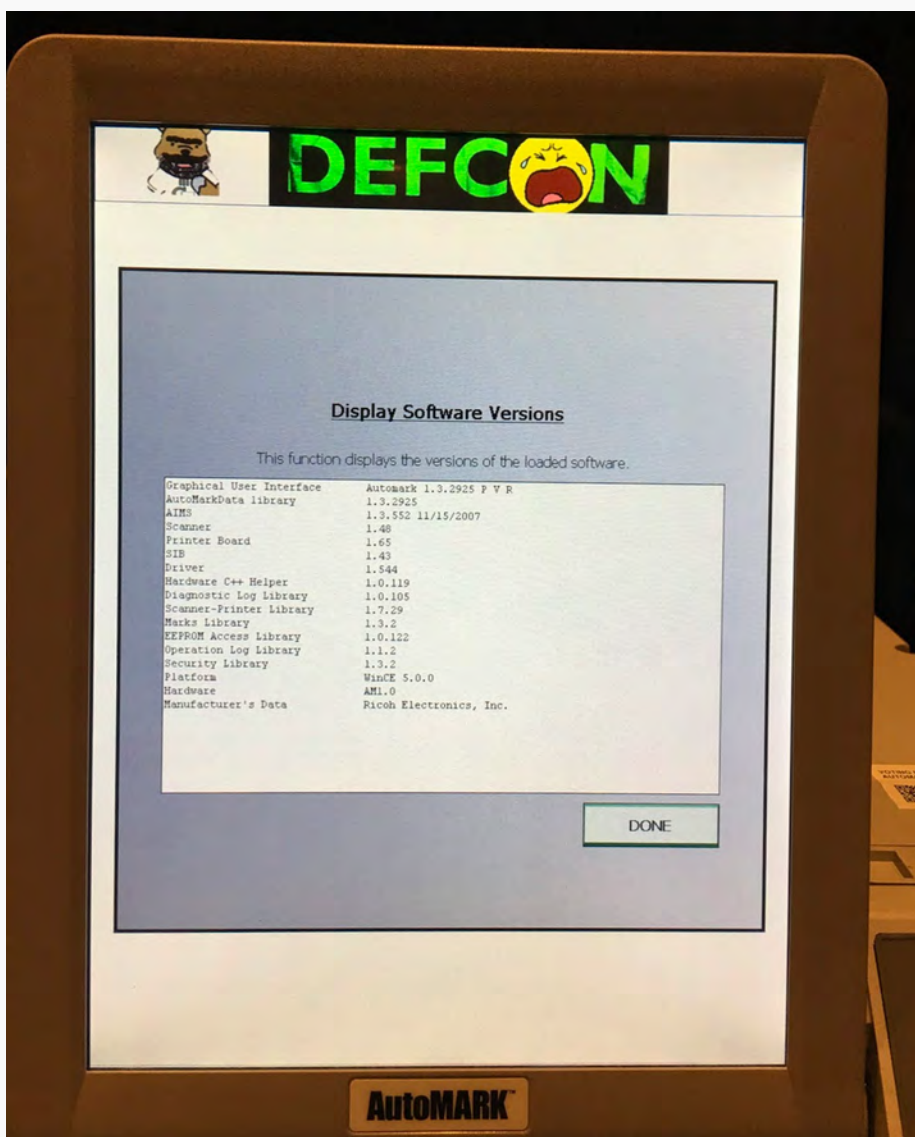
DEFCON

Display Software Versions

This function displays the versions of the loaded software.

| | |
|---|---|
| Graphical User Interface | Automark 1.3.2925 P V R |
| AutoMarkData library | 1.3.2925 |
| AIMS | 1.3.552 11/15/2007 |
| Scanner | 1.48 |
| Printer Board | 1.65 |
| SIB | 1.43 |
| Driver | 1.544 |
| Hardware C++ Helper | 1.0.119 |
| Diagnostic Log Library | 1.0.105 |
| Scanner-Printer Library | 1.7.29 |
| Marks Library | 1.3.2 |
| EEPROM Access Library | 1.0.122 |
| Operation Log Library | 1.1.2 |
| Security Library | 1.3.2 |
| Platform | WinCE 5.0.0 |
| Hardware | AM1.0 |
| Manufacturer's Data | Ricoh Electronics, Inc. |

DONE

AutoMARK